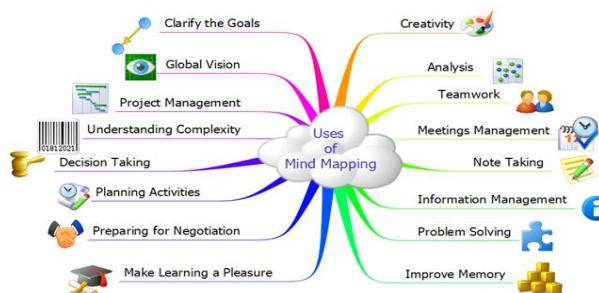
Uses of Mind Mapping

Clarify the Goals
Global Vision
Project Management
Understanding Complexity
01812021
Decision Taking
Planning Activities
Preparing for Negotiation
Make Learning a Pleasure

Creativity
Analysis
Teamwork
Meetings Management
17
Note Taking
Information Management
Problem Solving
Improve Memory